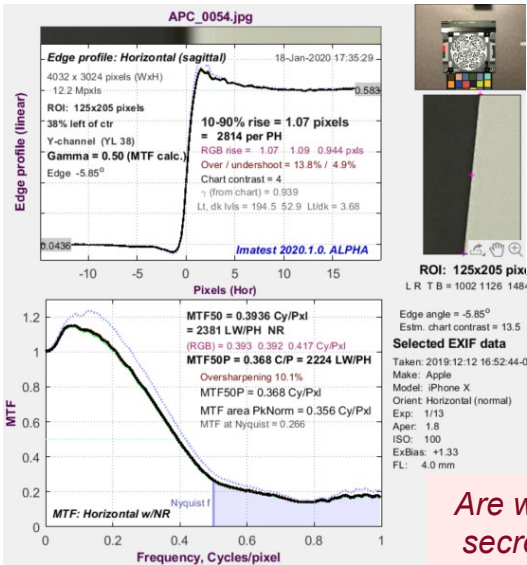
APC_0054.jpg

Edge profile: Horizontal (sagittal)
18-Jan-2020 17:35:29
4032 x 3024 pixels (WxH)
12.2 Mpxls
ROI: 125x205 pixels
38% left of ctr
Y-channel (YL 38)
Gamma = 0.50 (MTF calc.)
Edge -5.85°
10-90% rise = 1.07 pixels
= 2814 per PH
RGB rise = 1.07 1.09 0.944 pxls
Over / undershoot = 13.8% / 4.9%
Chart contrast = 4
γ (from chart) = 0.939
Lt, dk lvls = 194.5 52.9 Lt/dk = 3.68
0.583
0.0436
Imatest 2020.1.0. ALPHA
Edge profile (linear)
-10 -5 0 5 10 15
Pixels (Hor)

MTF50 = 0.3936 Cy/Pxl
= 2381 LW/PH NR
(RGB) = 0.393 0.392 0.417 Cy/Pxl
MTF50P = 0.368 C/P = 2224 LW/PH
Oversharpening 10.1%
MTF50P = 0.368 Cy/Pxl
MTF area PkNorm = 0.356 Cy/Pxl
MTF at Nyquist = 0.266
Nyquist f
MTF: Horizontal w/NR
MTF
1.2
1
0.8
0.6
0.4
0.2
0
0 0.2 0.4 0.6 0.8 1
Frequency, Cycles/pixel

ROI: 125x205 pix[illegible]
L R T B = 1002 1126 1484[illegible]
Edge angle = -5.85°
Estm. chart contrast = 13.5
Selected EXIF data
Taken: 2019:12:12 16:52:44-0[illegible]
Make: Apple
Model: iPhone X
Orient: Horizontal (normal)
Exp: 1/13
Aper: 1.8
ISO: 100
ExBias: +1.33
FL: 4.0 mm

Are w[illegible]
secre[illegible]